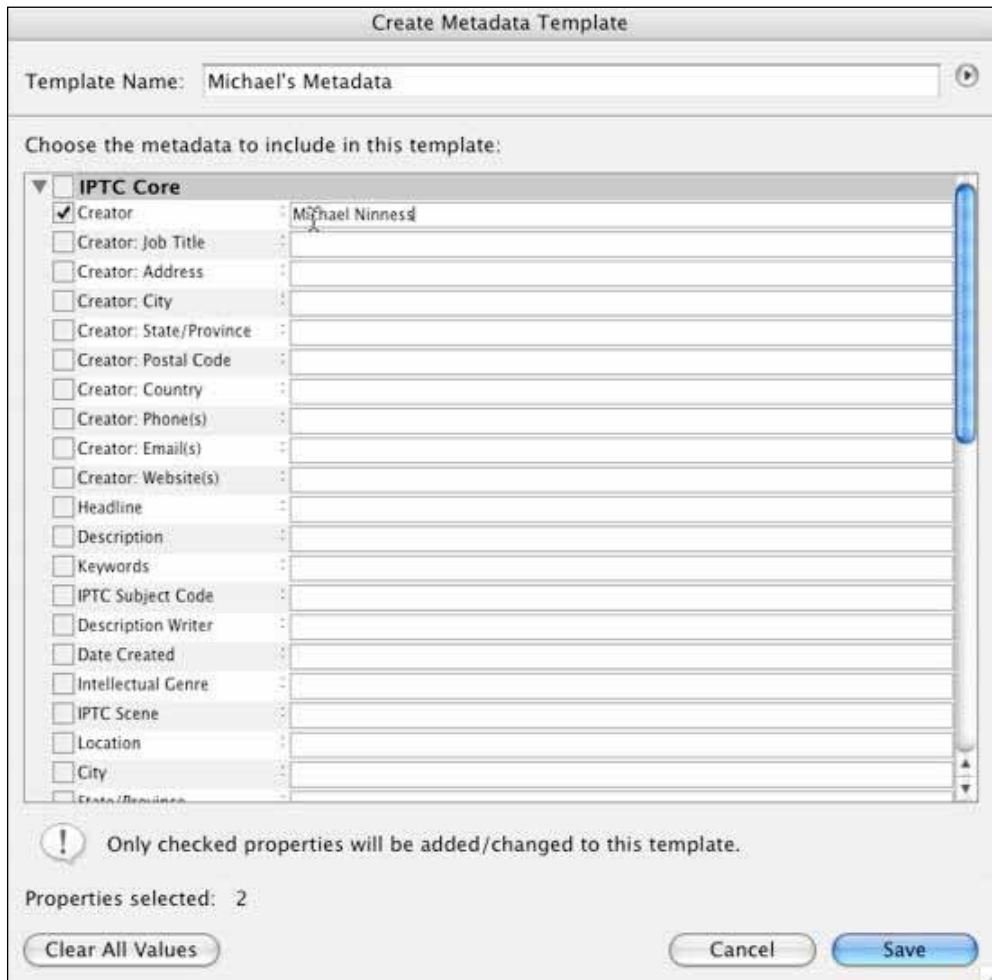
Create Metadata Template

Template Name: Michael's Metadata

Choose the metadata to include in this template:

IPTC Core
Creator: Michael Ninness
Creator: Job Title
Creator: Address
Creator: City
Creator: State/Province
Creator: Postal Code
Creator: Country
Creator: Phone(s)
Creator: Email(s)
Creator: Website(s)
Headline
Description
Keywords
IPTC Subject Code
Description Writer
Date Created
Intellectual Genre
IPTC Scene
Location
City
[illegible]

Only checked properties will be added/changed to this template.

Properties selected: 2

Clear All Values

Cancel

Save